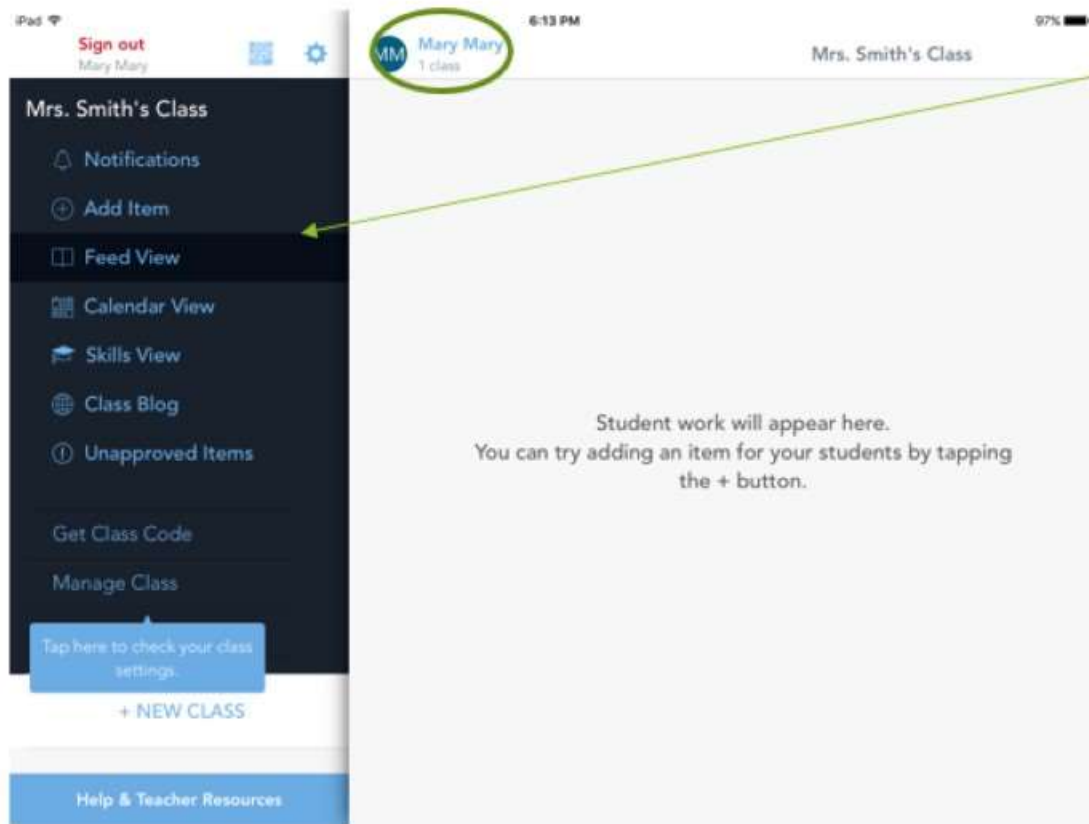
iPad
6:13 PM
97%

Sign out
Mary Mary

MM Mary Mary
1 class

Mrs. Smith's Class

Mrs. Smith's Class
Notifications
Add Item
Feed View
Calendar View
Skills View
Class Blog
Unapproved Items

Get Class Code
Manage Class

Tap here to check your class settings.

+ NEW CLASS

Help & Teacher Resources

Student work will appear here.
You can try adding an item for your students by tapping the + button.